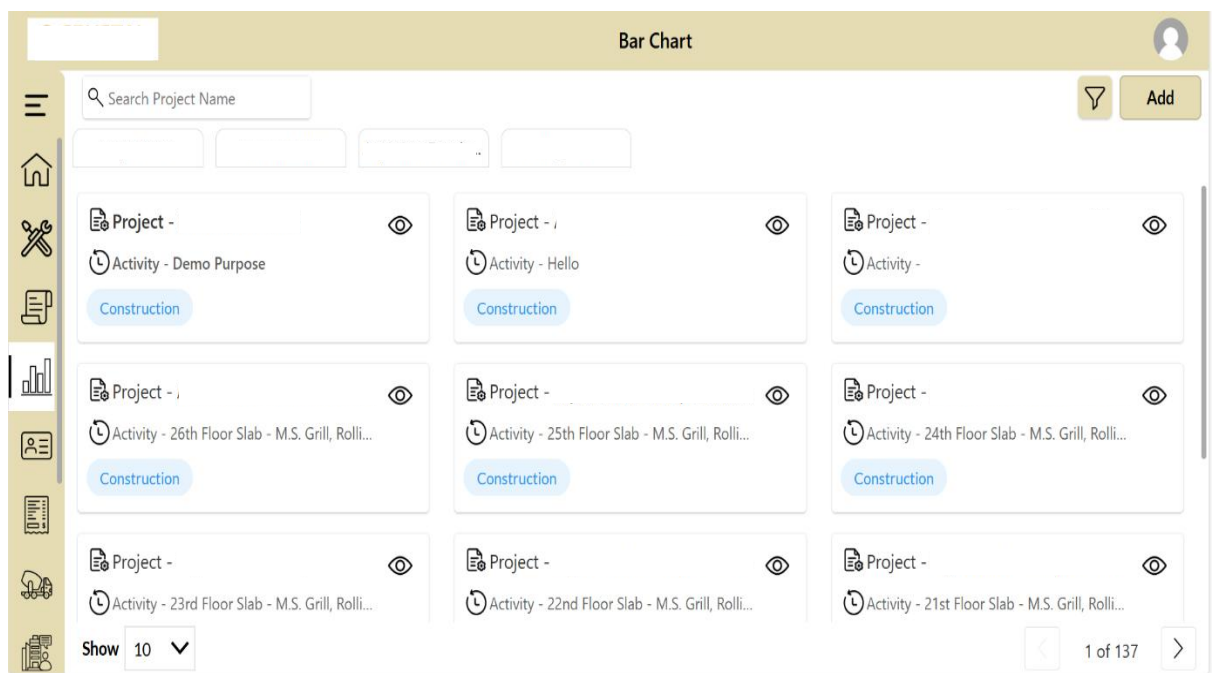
Bar Chart

Search Project Name

Add

Project -
Activity - Demo Purpose
Construction

Project - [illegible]
Activity - Hello
Construction

Project -
Activity -
Construction

Project - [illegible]
Activity - 26th Floor Slab - M.S. Grill, Rolli...
Construction

Project -
Activity - 25th Floor Slab - M.S. Grill, Rolli...
Construction

Project -
Activity - 24th Floor Slab - M.S. Grill, Rolli...
Construction

Project -
Activity - 23rd Floor Slab - M.S. Grill, Rolli...

Project -
Activity - 22nd Floor Slab - M.S. Grill, Rolli...

Project -
Activity - 21st Floor Slab - M.S. Grill, Rolli...

Show 10

1 of 137